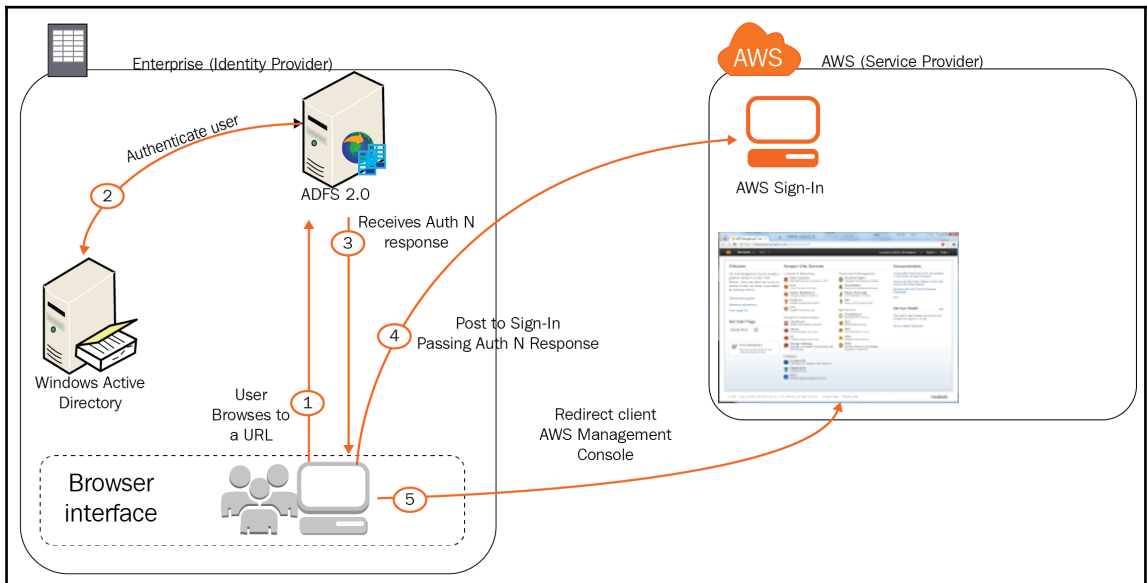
Enterprise (Identity Provider)

AWS

AWS (Service Provider)

Authenticate user

2

ADFS 2.0

AWS Sign-In

3

Receives Auth N response

Windows Active Directory

4

Post to Sign-In Passing Auth N Response

User Browses to a URL

1

Redirect client AWS Management Console

Browser interface

5